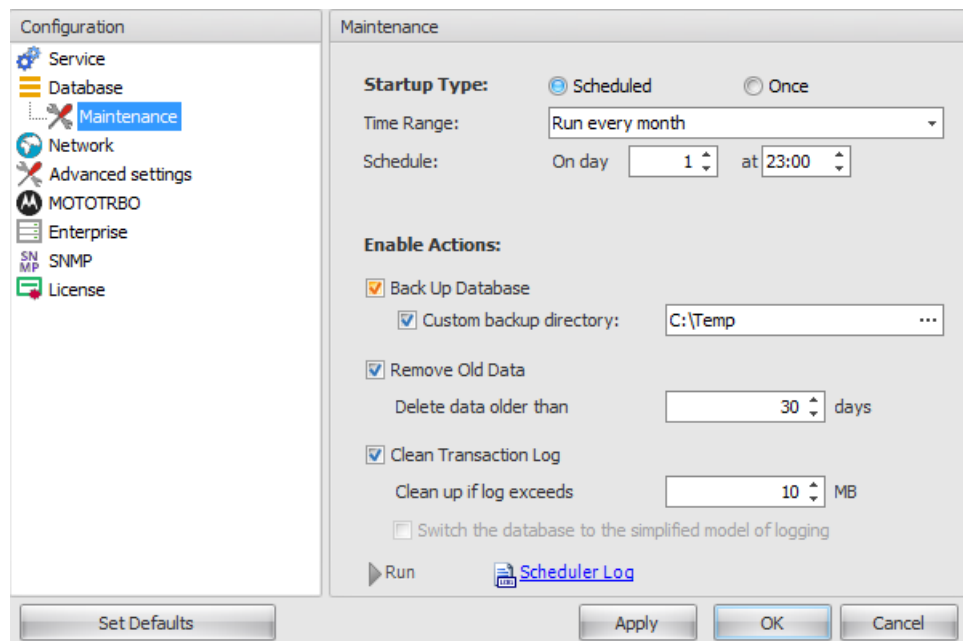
Configuration

Service
Database
Maintenance
Network
Advanced settings
MOTOTRBO
Enterprise
SNMP
License

Maintenance

Startup Type: Scheduled Once
Time Range: Run every month
Schedule: On day 1 at 23:00

Enable Actions:

Back Up Database
Custom backup directory: C:\Temp ...

Remove Old Data
Delete data older than 30 days

Clean Transaction Log
Clean up if log exceeds 10 MB
Switch the database to the simplified model of logging

Run Scheduler Log

Set Defaults Apply OK Cancel